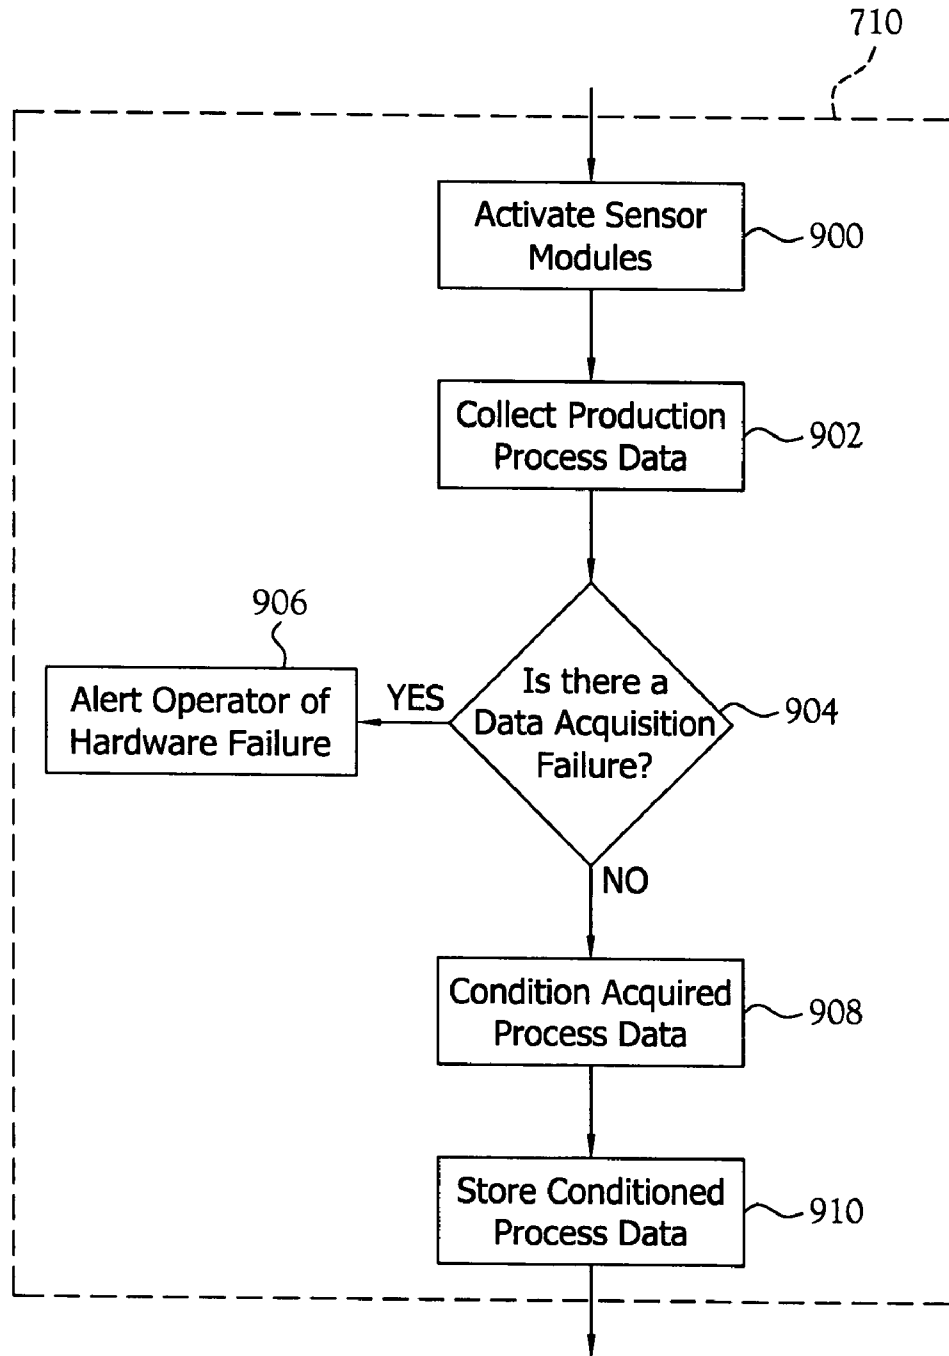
710

Activate Sensor Modules

900

Collect Production Process Data

902

906

Alert Operator of Hardware Failure

YES

Is there a Data Acquisition Failure?

904

NO

Condition Acquired Process Data

908

Store Conditioned Process Data

910